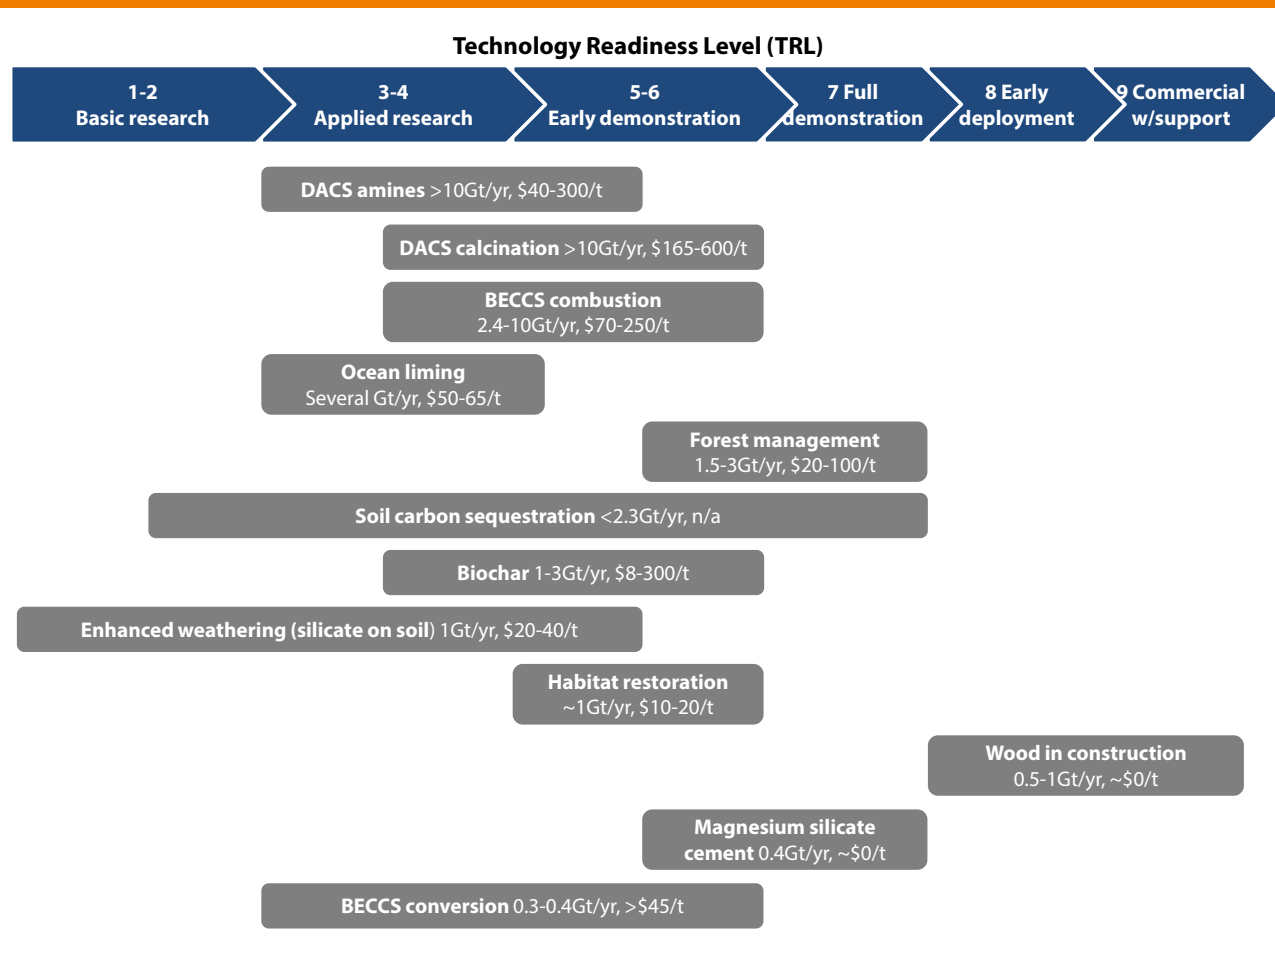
Technology Readiness Level (TRL)

1-2
Basic research

3-4
Applied research

5-6
Early demonstration

7 Full
demonstration

8 Early
deployment

9 Commercial
w/support

DACS amines >10Gt/yr, \$40-300/t

DACS calcination >10Gt/yr, \$165-600/t

BECCS combustion
2.4-10Gt/yr, \$70-250/t

Ocean liming
Several Gt/yr, \$50-65/t

Forest management
1.5-3Gt/yr, \$20-100/t

Soil carbon sequestration <2.3Gt/yr, n/a

Biochar 1-3Gt/yr, \$8-300/t

Enhanced weathering (silicate on soil) 1Gt/yr, \$20-40/t

Habitat restoration
~1Gt/yr, \$10-20/t

Wood in construction
0.5-1Gt/yr, ~\$0/t

Magnesium silicate
cement 0.4Gt/yr, ~\$0/t

BECCS conversion 0.3-0.4Gt/yr, >\$45/t